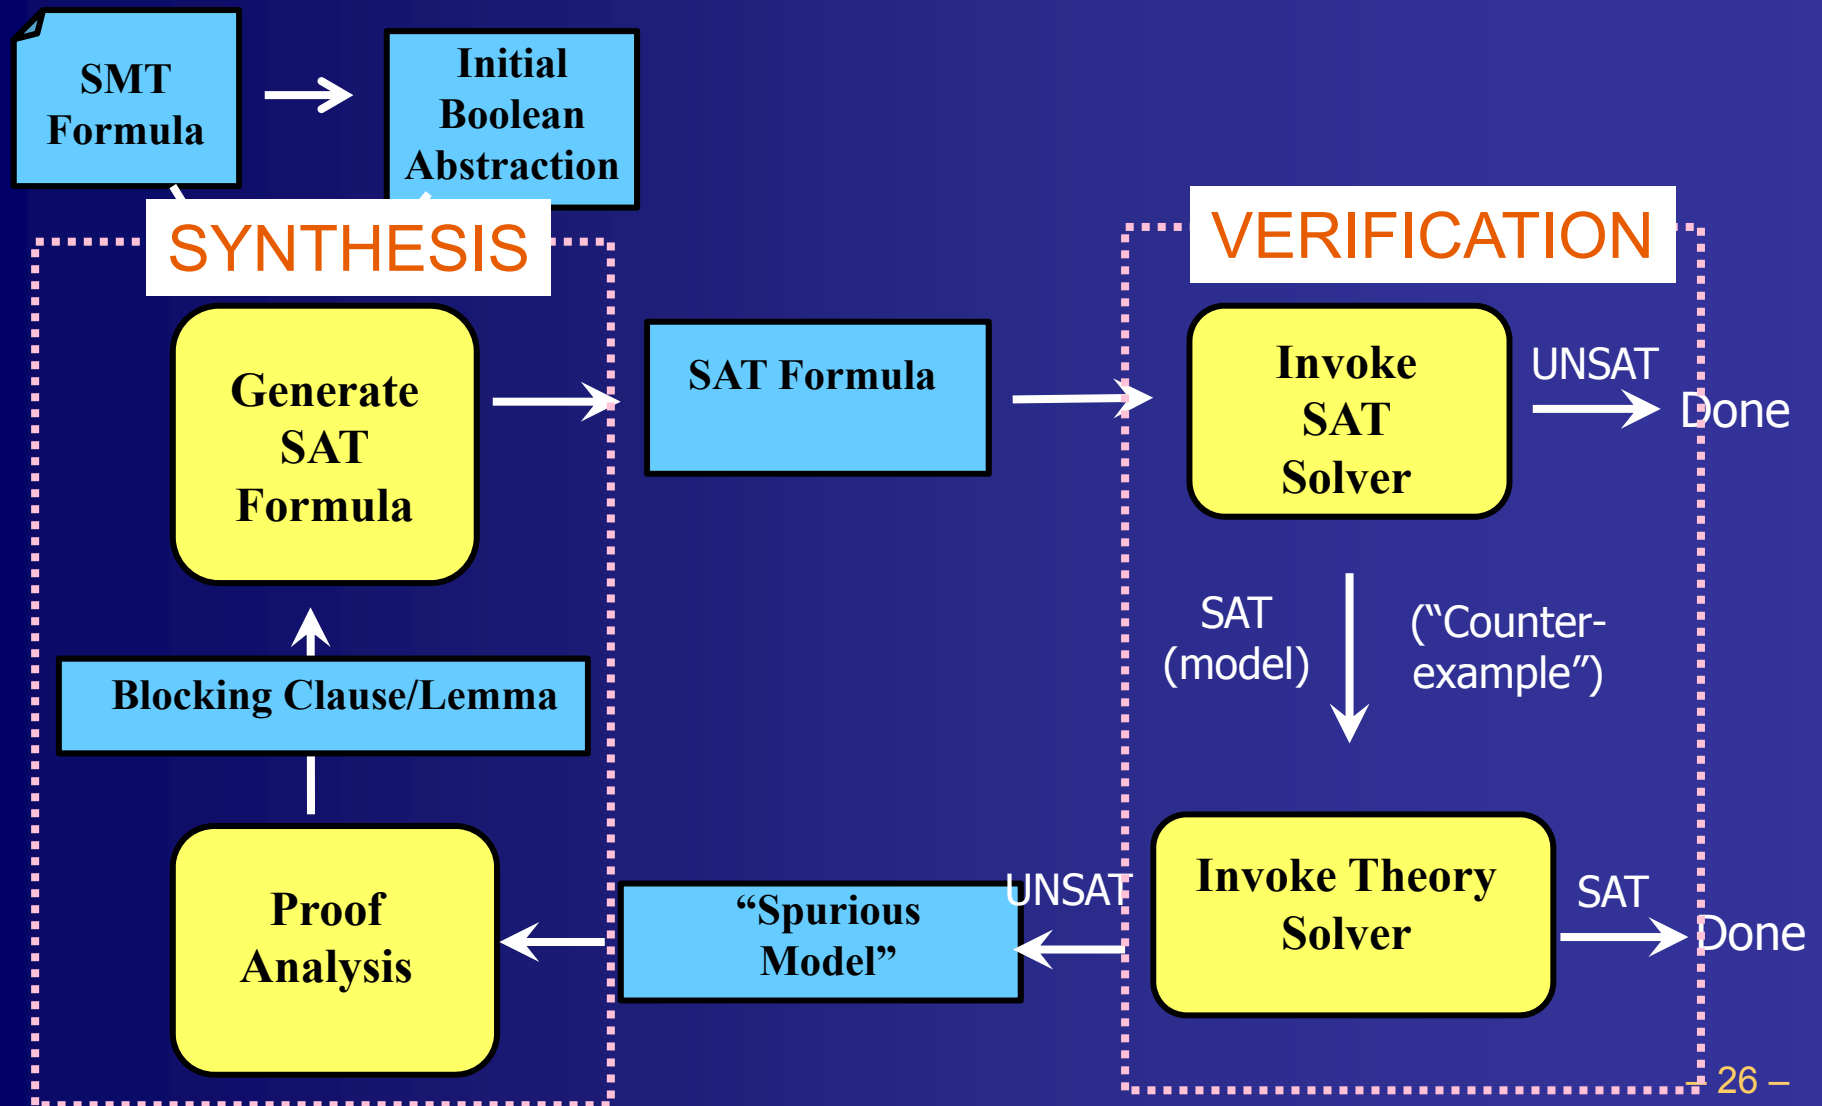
SMT Formula

Initial Boolean Abstraction

SYNTHESIS

VERIFICATION

Generate SAT Formula

SAT Formula

Invoke SAT Solver

UNSAT

Done

SAT (model)

("Counter-example")

Blocking Clause/Lemma

Proof Analysis

"Spurious Model"

UNSAT

Invoke Theory Solver

SAT

Done

– 26 –